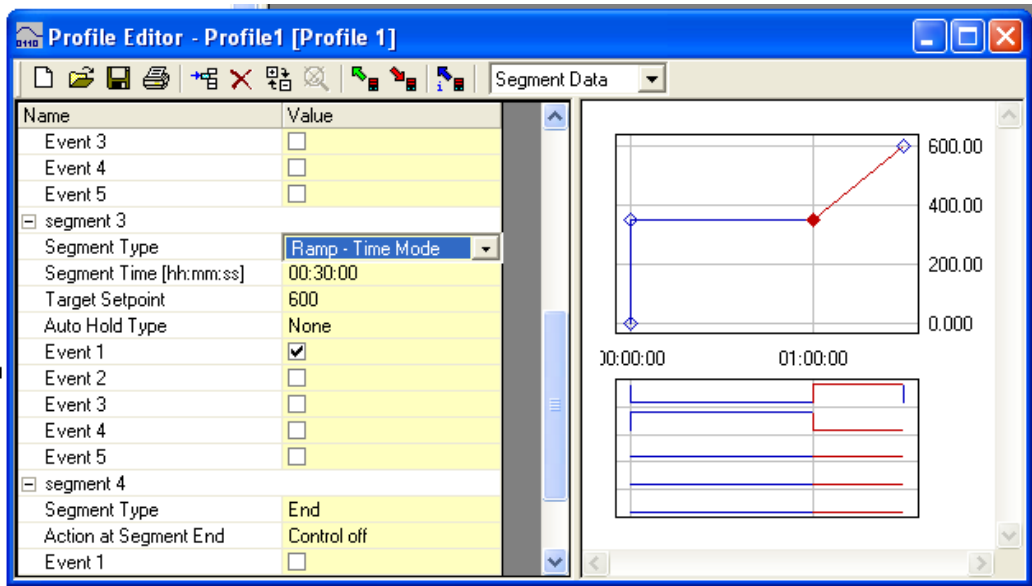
Profile Editor - Profile1 [Profile 1]

Segment Data

| Name | Value |
|---|---|
| Event 3 | ☐ |
| Event 4 | ☐ |
| Event 5 | ☐ |
| ⊟ segment 3 | |
| Segment Type | Ramp - Time Mode |
| Segment Time [hh:mm:ss] | 00:30:00 |
| Target Setpoint | 600 |
| Auto Hold Type | None |
| Event 1 | ☑ |
| Event 2 | ☐ |
| Event 3 | ☐ |
| Event 4 | ☐ |
| Event 5 | ☐ |
| ⊟ segment 4 | |
| Segment Type | End |
| Action at Segment End | Control off |
| Event 1 | ☐ |

600.00
400.00
200.00
0.000
)0:00:00
01:00:00